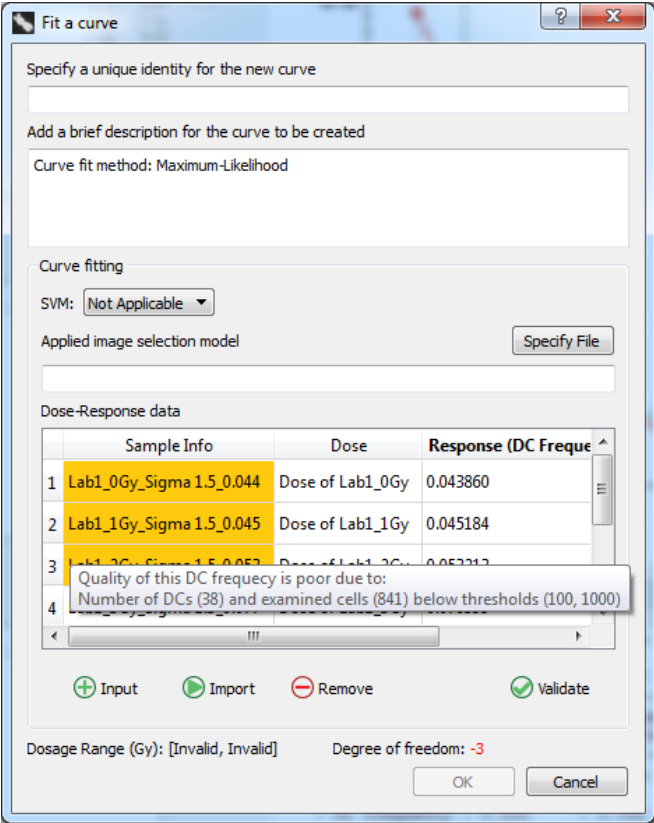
Fit a curve

?

Specify a unique identity for the new curve

Add a brief description for the curve to be created

Curve fit method: Maximum-Likelihood

Curve fitting

SVM: Not Applicable

Applied image selection model

Specify File

Dose-Response data

| | Sample Info | Dose | Response (DC Freque |
|---|---|---|---|
| 1 | Lab1_0Gy_Sigma 1.5_0.044 | Dose of Lab1_0Gy | 0.043860 |
| 2 | Lab1_1Gy_Sigma 1.5_0.045 | Dose of Lab1_1Gy | 0.045184 |
| 3 | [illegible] | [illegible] | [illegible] |
| 4 | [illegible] | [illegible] | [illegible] |

Quality of this DC frequecy is poor due to:
Number of DCs (38) and examined cells (841) below thresholds (100, 1000)

Input Import Remove Validate

Dosage Range (Gy): [Invalid, Invalid] Degree of freedom: -3

OK Cancel